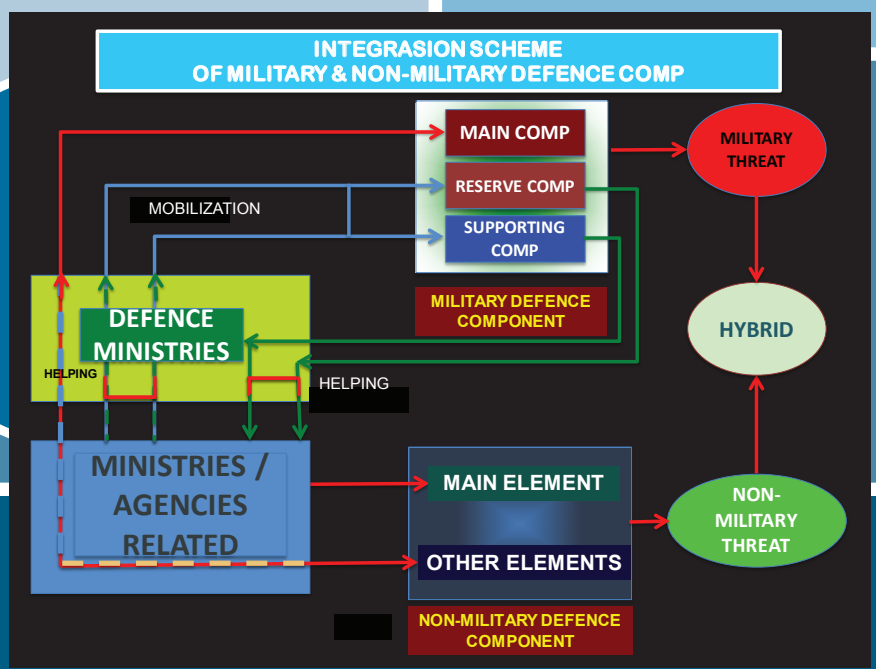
INTEGRASION SCHEME
OF MILITARY & NON-MILITARY DEFENCE COMP

MAIN COMP

RESERVE COMP

SUPPORTING COMP

MILITARY THREAT

MOBILIZATION

MILITARY DEFENCE COMPONENT

HYBRID

DEFENCE MINISTRIES

HELPING

HELPING

MINISTRIES / AGENCIES RELATED

MAIN ELEMENT

OTHER ELEMENTS

NON-MILITARY THREAT

NON-MILITARY DEFENCE COMPONENT